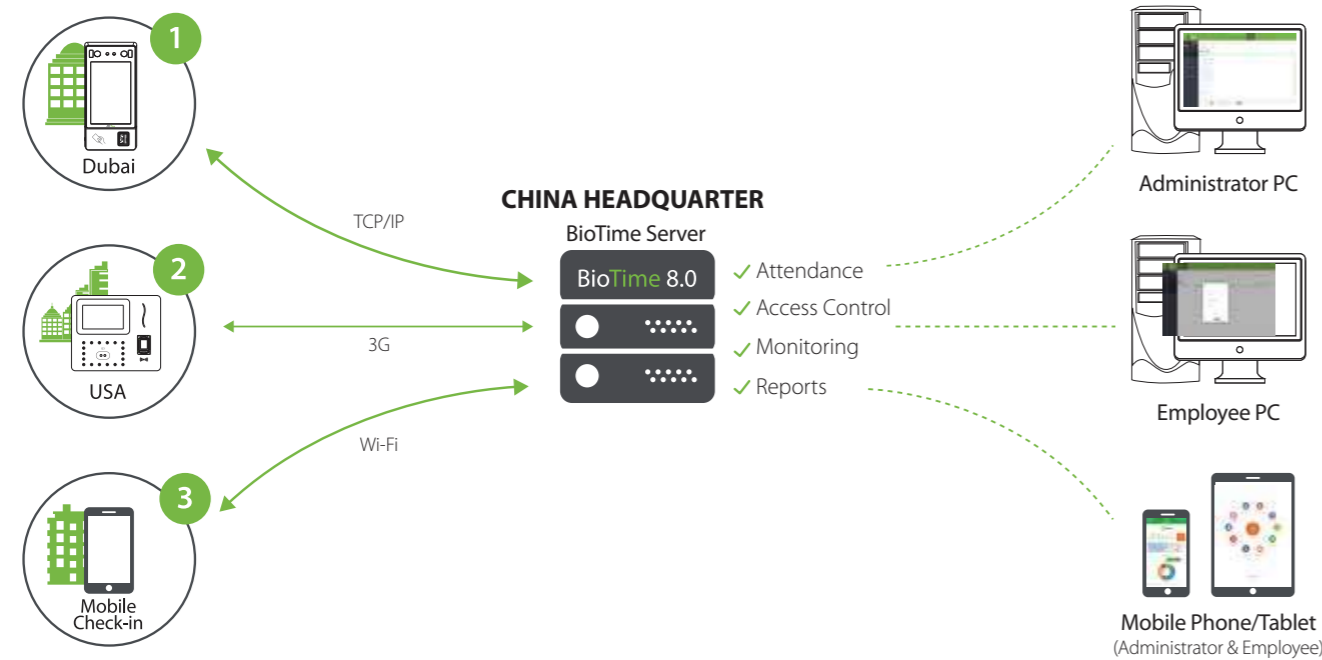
1
Dubai

2
USA

3
Mobile Check-in

TCP/IP

3G

Wi-Fi

CHINA HEADQUARTER
BioTime Server
BioTime 8.0

✓ Attendance
✓ Access Control
✓ Monitoring
✓ Reports

Administrator PC

Employee PC

Mobile Phone/Tablet
(Administrator & Employee)